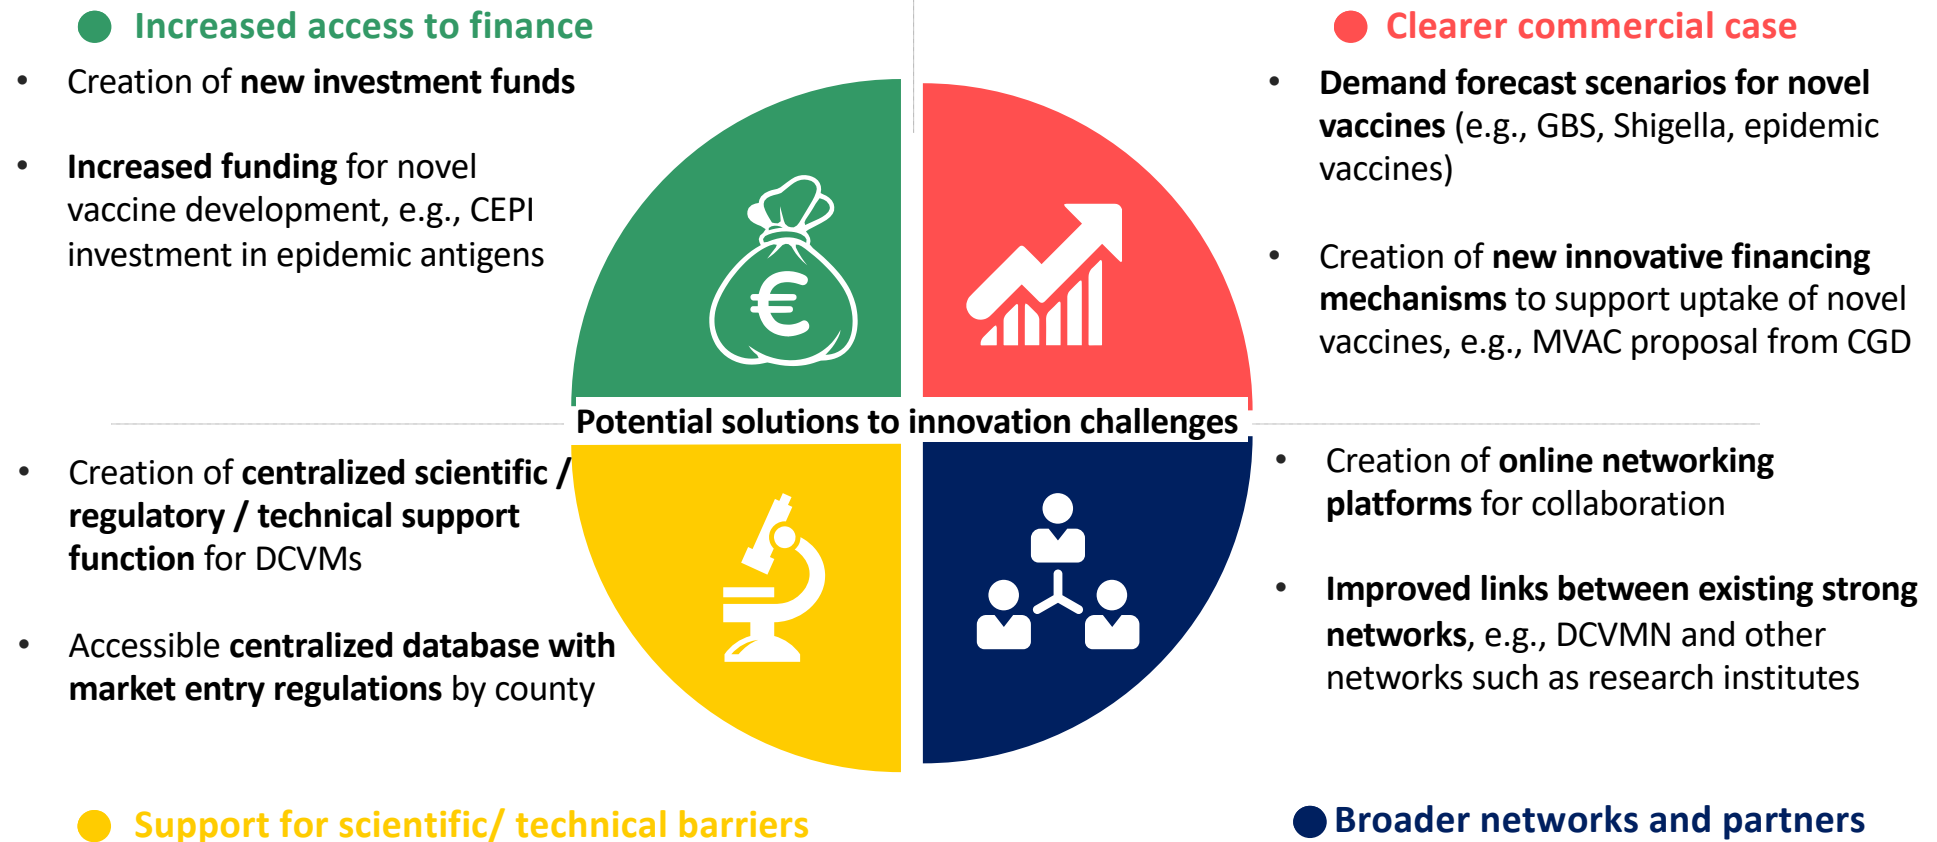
Increased access to finance

- Creation of **new investment funds**
- **Increased funding** for novel vaccine development, e.g., CEPI investment in epidemic antigens

Clearer commercial case

- **Demand forecast scenarios for novel vaccines** (e.g., GBS, Shigella, epidemic vaccines)
- Creation of **new innovative financing mechanisms** to support uptake of novel vaccines, e.g., MVAC proposal from CGD

€

Potential solutions to innovation challenges

- Creation of **centralized scientific / regulatory / technical support function** for DCVMs
- Accessible **centralized database with market entry regulations** by county

- Creation of **online networking platforms** for collaboration
- **Improved links between existing strong networks**, e.g., DCVMN and other networks such as research institutes

Support for scientific/ technical barriers

Broader networks and partners